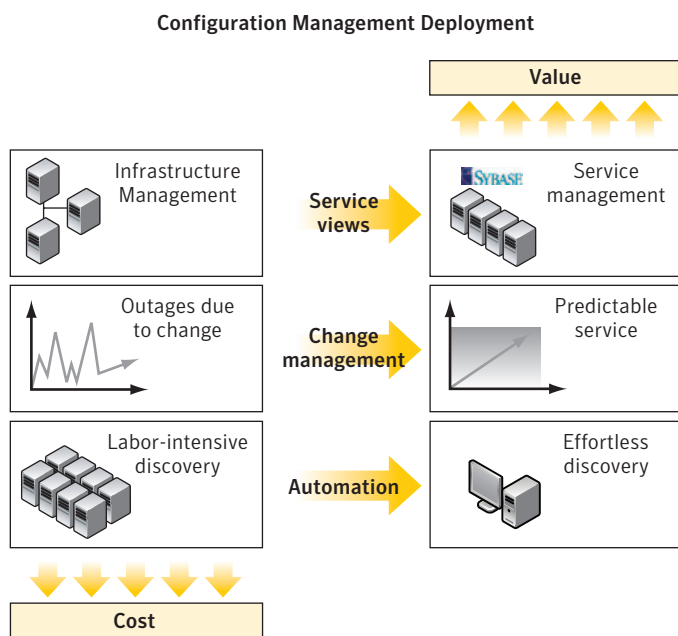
Configuration Management Deployment

Value

Infrastructure Management

Service views

SYBASE

Service management

Outages due to change

Change management

Predictable service

Labor-intensive discovery

Automation

Effortless discovery

Cost